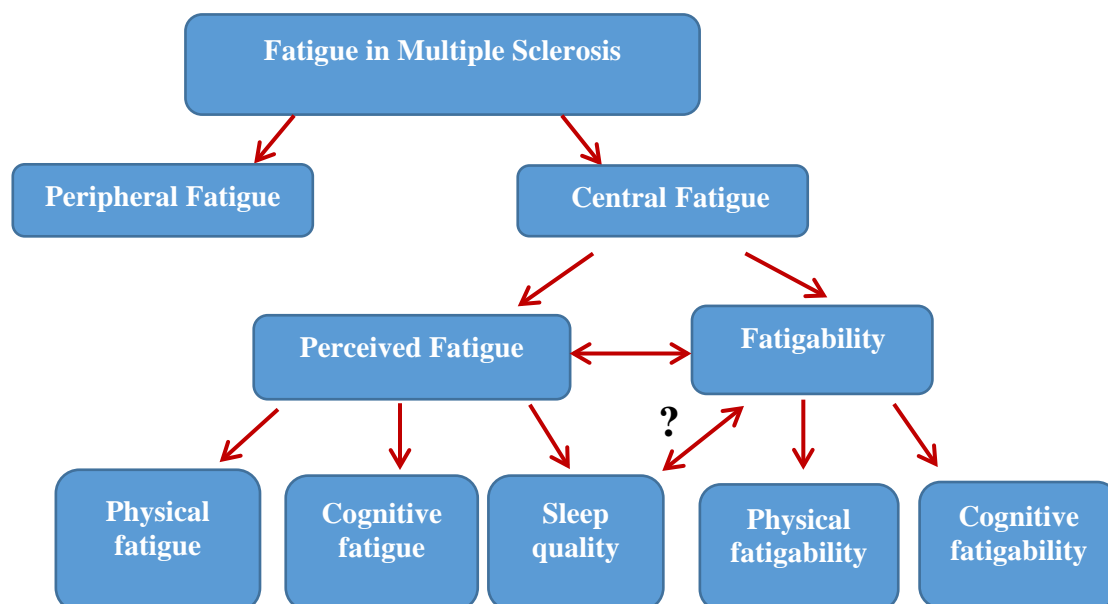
Fatigue in Multiple Sclerosis

Peripheral Fatigue

Central Fatigue

Perceived Fatigue

Fatigability

?

Physical fatigue

Cognitive fatigue

Sleep quality

Physical fatigability

Cognitive fatigability